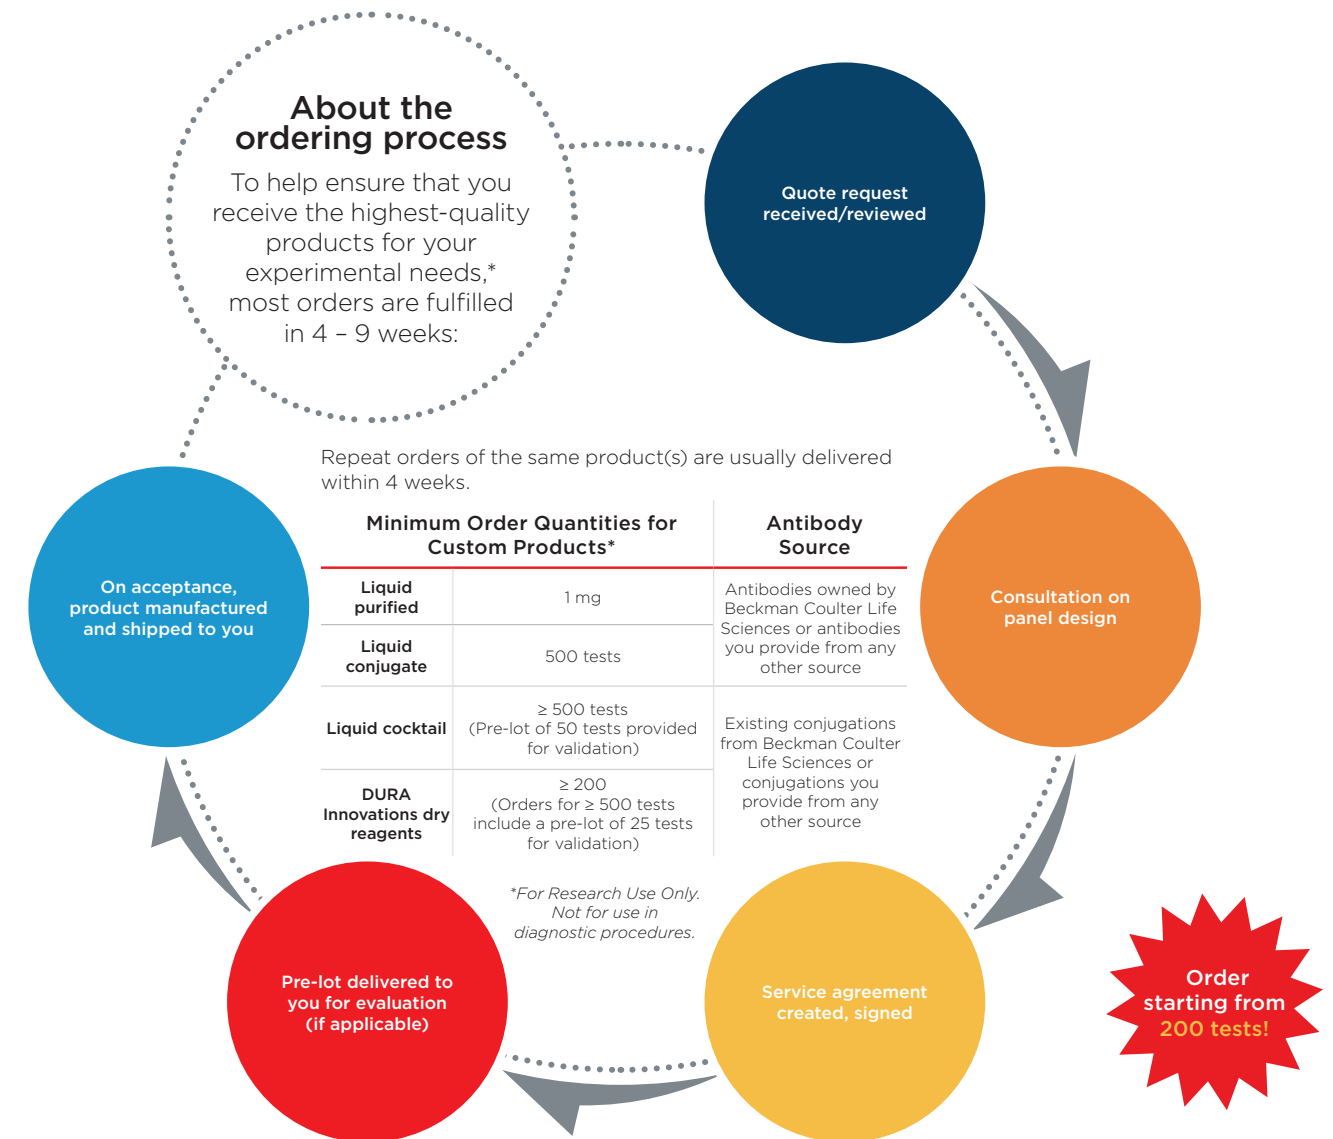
About the ordering process

To help ensure that you receive the highest-quality products for your experimental needs,* most orders are fulfilled in 4 – 9 weeks:

Quote request received/reviewed

Consultation on panel design

Service agreement created, signed

Pre-lot delivered to you for evaluation (if applicable)

On acceptance, product manufactured and shipped to you

Repeat orders of the same product(s) are usually delivered within 4 weeks.

| Minimum Order Quantities for Custom Products* | | Antibody Source |
|---|---|---|
| Liquid purified | 1 mg | Antibodies owned by Beckman Coulter Life Sciences or antibodies you provide from any other source |
| Liquid conjugate | 500 tests | |
| Liquid cocktail | ≥ 500 tests (Pre-lot of 50 tests provided for validation) | Existing conjugations from Beckman Coulter Life Sciences or conjugations you provide from any other source |
| DURA Innovations dry reagents | ≥ 200 (Orders for ≥ 500 tests include a pre-lot of 25 tests for validation) | |

*For Research Use Only. Not for use in diagnostic procedures.

Order starting from 200 tests!